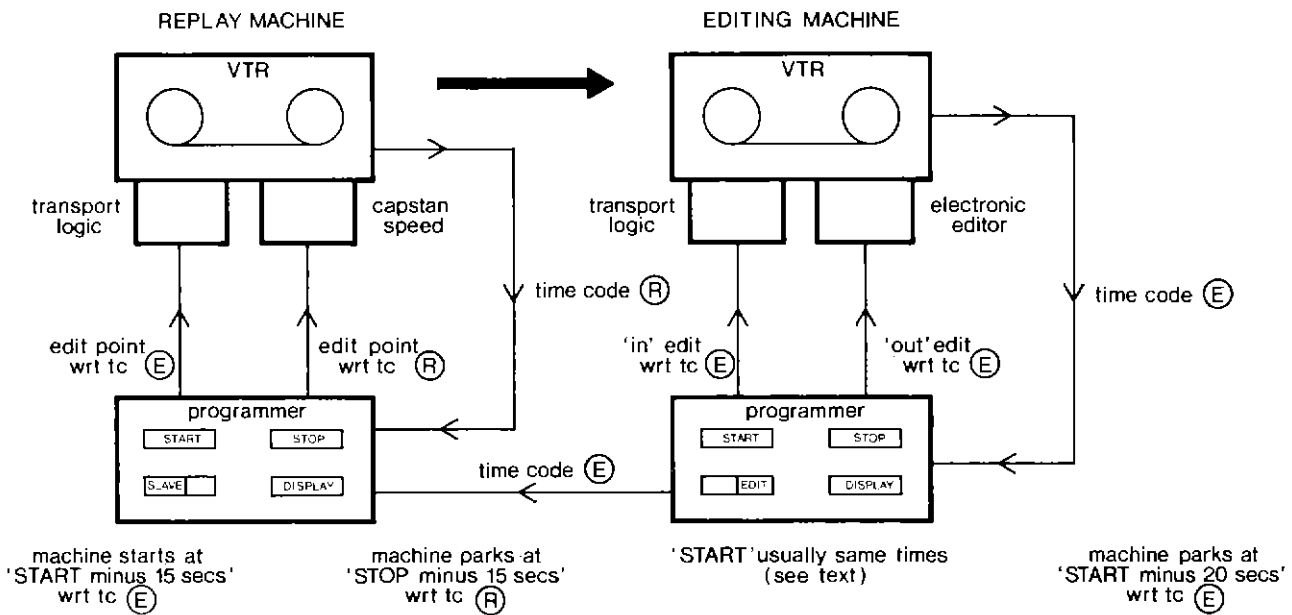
REPLAY MACHINE

VTR

transport logic

capstan speed

time code Ⓡ

edit point wrt tc Ⓔ

edit point wrt tc Ⓡ

programmer

START

STOP

SLAVE

DISPLAY

time code Ⓔ

machine starts at 'START minus 15 secs' wrt tc Ⓔ

machine parks at 'STOP minus 15 secs' wrt tc Ⓡ

EDITING MACHINE

VTR

transport logic

electronic editor

time code Ⓔ

'in' edit wrt tc Ⓔ

'out' edit wrt tc Ⓔ

programmer

START

STOP

EDIT

DISPLAY

'START' usually same times (see text)

machine parks at 'START minus 20 secs' wrt tc Ⓔ